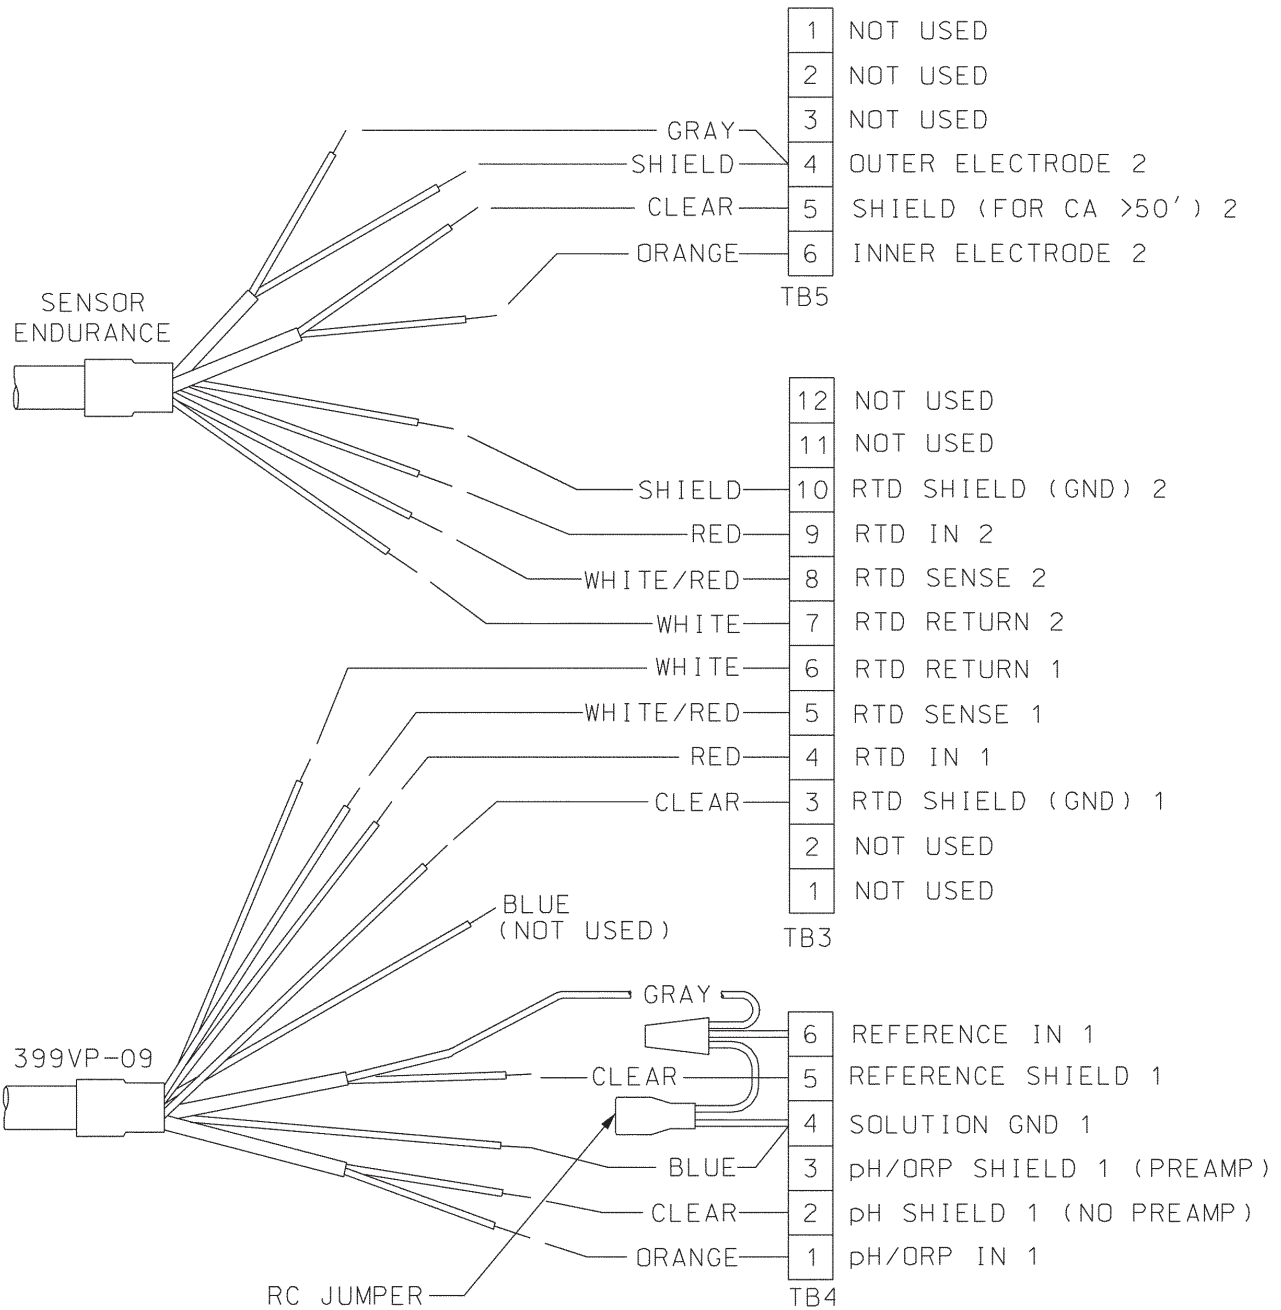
| 1 | NOT USED |
|---|---|
| 2 | NOT USED |
| 3 | NOT USED |
| 4 | OUTER ELECTRODE 2 |
| 5 | SHIELD (FOR CA >50') 2 |
| 6 | INNER ELECTRODE 2 |

TB5

GRAY
SHIELD
CLEAR
ORANGE

SENSOR ENDURANCE

| 12 | NOT USED |
|---|---|
| 11 | NOT USED |
| 10 | RTD SHIELD (GND) 2 |
| 9 | RTD IN 2 |
| 8 | RTD SENSE 2 |
| 7 | RTD RETURN 2 |
| 6 | RTD RETURN 1 |
| 5 | RTD SENSE 1 |
| 4 | RTD IN 1 |
| 3 | RTD SHIELD (GND) 1 |
| 2 | NOT USED |
| 1 | NOT USED |

TB3

SHIELD
RED
WHITE/RED
WHITE
WHITE
WHITE/RED
RED
CLEAR

BLUE (NOT USED)

399VP-09

GRAY
CLEAR
BLUE
CLEAR
ORANGE

| 6 | REFERENCE IN 1 |
|---|---|
| 5 | REFERENCE SHIELD 1 |
| 4 | SOLUTION GND 1 |
| 3 | pH/ORP SHIELD 1 (PREAMP) |
| 2 | pH SHIELD 1 (NO PREAMP) |
| 1 | pH/ORP IN 1 |

RC JUMPER

TB4